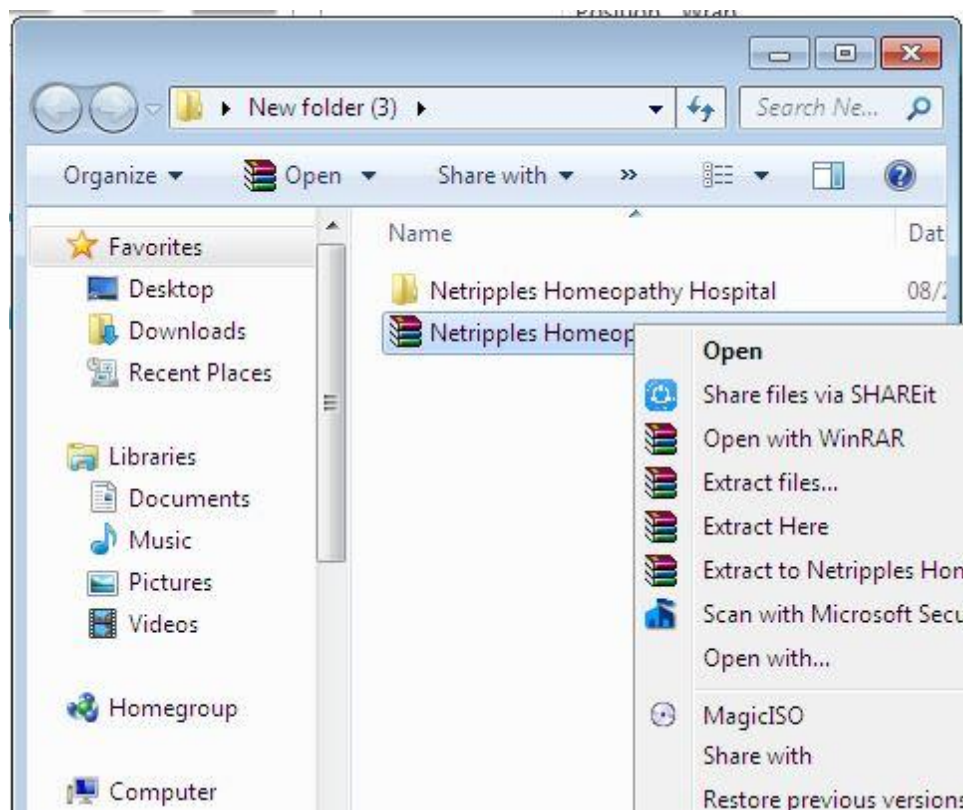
Position Wrap

New folder (3)

Search Ne...

Organize ▾ Open ▾ Share with ▾ »

Favorites
Desktop
Downloads
Recent Places

Libraries
Documents
Music
Pictures
Videos

Homegroup

Computer

Name
Dat

Netripples Homeopathy Hospital
08/
Netripples Homeop

Open
Share files via SHAREit
Open with WinRAR
Extract files...
Extract Here
Extract to Netripples Hon
Scan with Microsoft Secu
Open with...
MagicISO
Share with
Restore previous versions